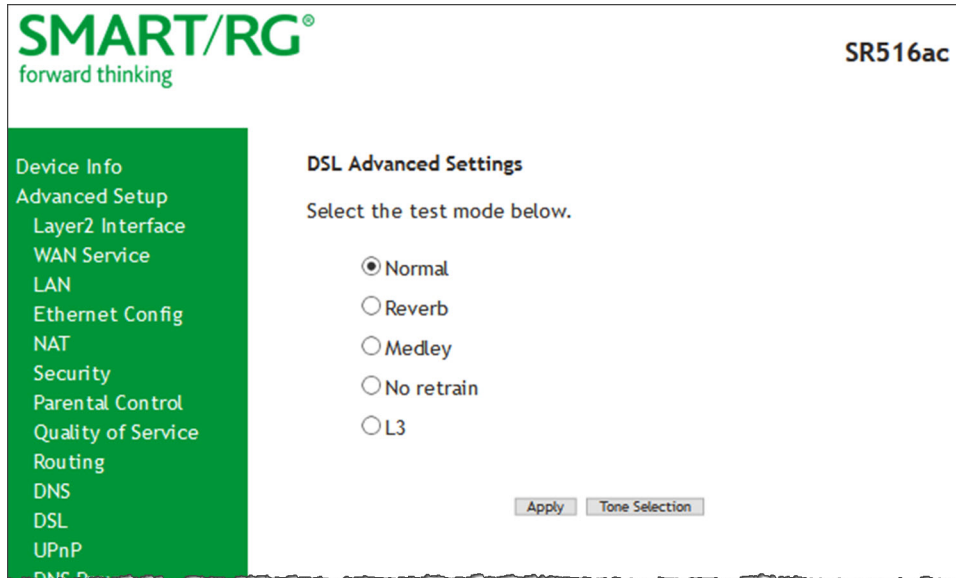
SMART/RG®
forward thinking

SR516ac

Device Info
Advanced Setup
Layer2 Interface
WAN Service
LAN
Ethernet Config
NAT
Security
Parental Control
Quality of Service
Routing
DNS
DSL
UPnP
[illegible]

DSL Advanced Settings

Select the test mode below.

Normal
Reverb
Medley
No retrain
L3

Apply Tone Selection